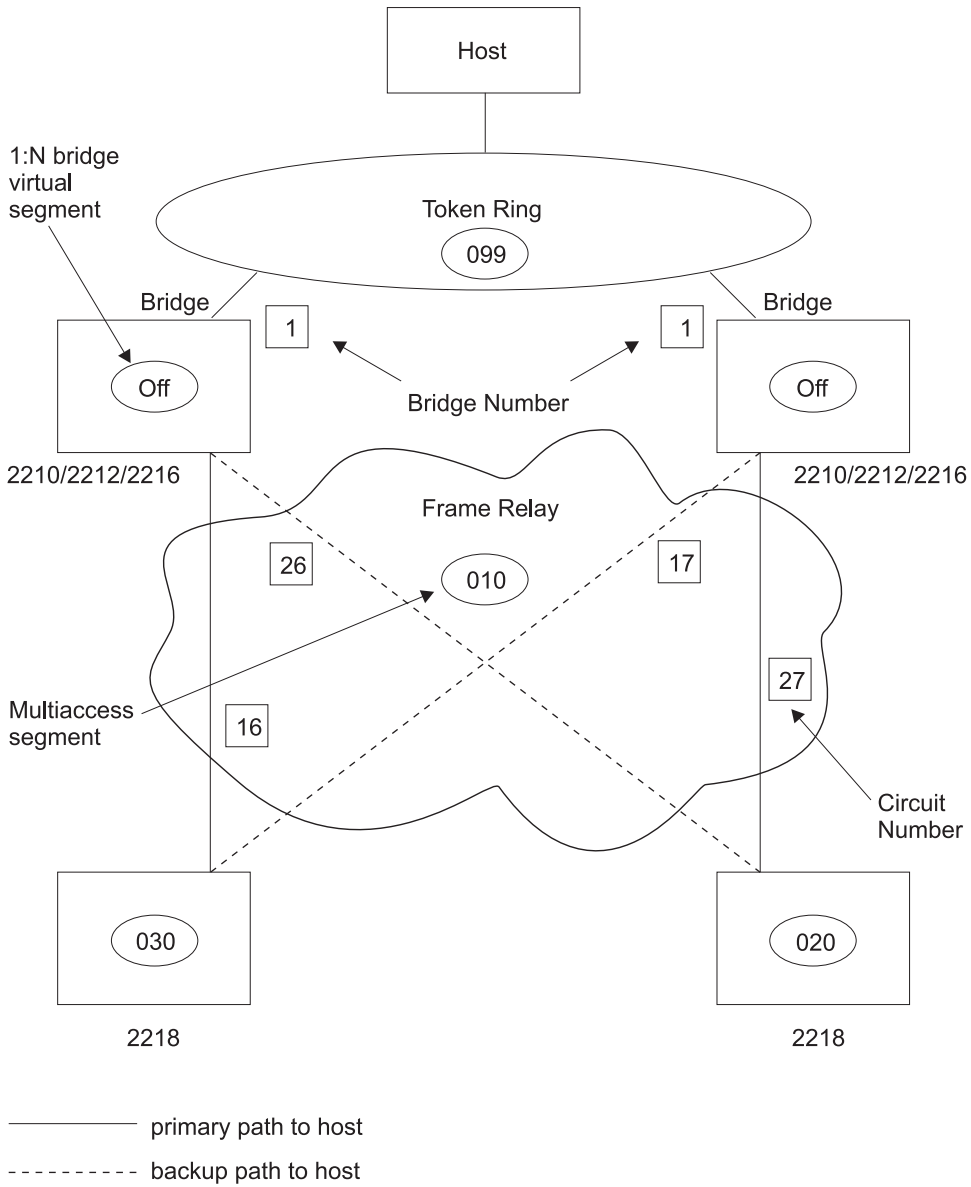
Host

1:N bridge virtual segment

Token Ring

099

Bridge

1

1

Bridge

Off

Bridge Number

Off

2210/2212/2216

2210/2212/2216

Frame Relay

26

010

17

Multiaccess segment

16

27

Circuit Number

030

020

2218

2218

primary path to host

backup path to host